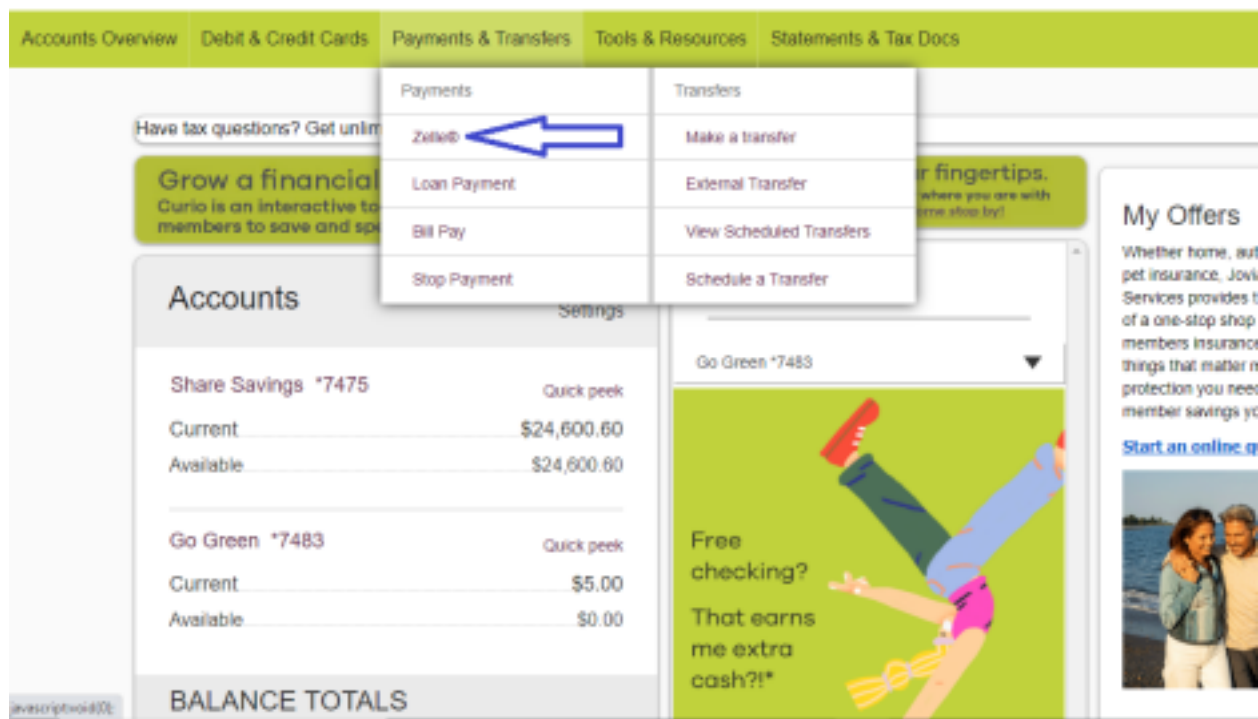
Accounts Overview Debit & Credit Cards Payments & Transfers Tools & Resources Statements & Tax Docs

Payments
Zelle®
Loan Payment
Bill Pay
Stop Payment

Transfers
Make a transfer
External Transfer
View Scheduled Transfers
Schedule a Transfer

Have tax questions? Get unlim

Grow a financial
Curio is an interactive to
members to save and spe

r fingertips.
where you are with
me stop by!

My Offers
Whether home, aut
pet insurance, Jovi
Services provides t
of a one-stop shop
members insurance
things that matter m
protection you need
member savings yo

Start an online q

Accounts
Settings

Share Savings *7475 Quick peek
Current $24,600.60
Available $24,600.60

Go Green *7483 Quick peek
Current $5.00
Available $0.00

BALANCE TOTALS

Go Green *7483

Free checking?
That earns me extra cash?!*

javascript:void(0);